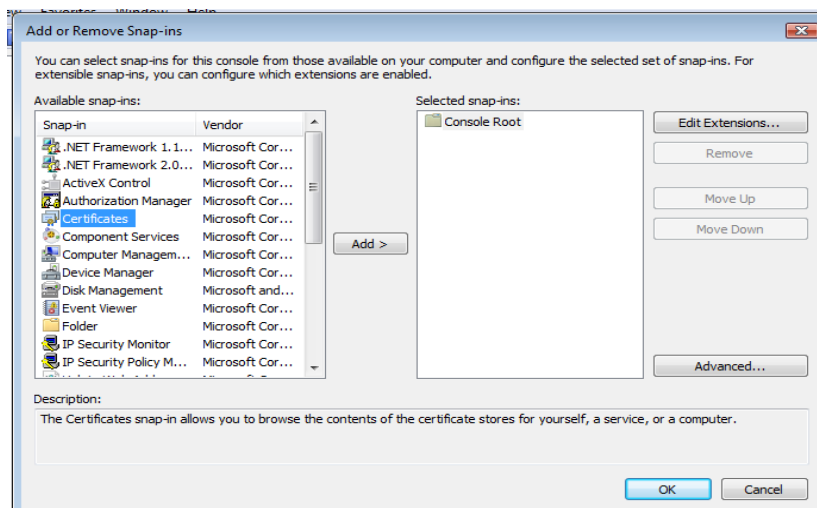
Add or Remove Snap-ins

You can select snap-ins for this console from those available on your computer and configure the selected set of snap-ins. For extensible snap-ins, you can configure which extensions are enabled.

Available snap-ins:

| Snap-in | Vendor |
|---|---|
| .NET Framework 1.1... | Microsoft Cor... |
| .NET Framework 2.0... | Microsoft Cor... |
| ActiveX Control | Microsoft Cor... |
| Authorization Manager | Microsoft Cor... |
| Certificates | Microsoft Cor... |
| Component Services | Microsoft Cor... |
| Computer Managem... | Microsoft Cor... |
| Device Manager | Microsoft Cor... |
| Disk Management | Microsoft and... |
| Event Viewer | Microsoft Cor... |
| Folder | Microsoft Cor... |
| IP Security Monitor | Microsoft Cor... |
| IP Security Policy M... | Microsoft Cor... |
| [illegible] | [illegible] |

Add >

Selected snap-ins:

Console Root

Edit Extensions...

Remove

Move Up

Move Down

Advanced...

Description:

The Certificates snap-in allows you to browse the contents of the certificate stores for yourself, a service, or a computer.

OK

Cancel